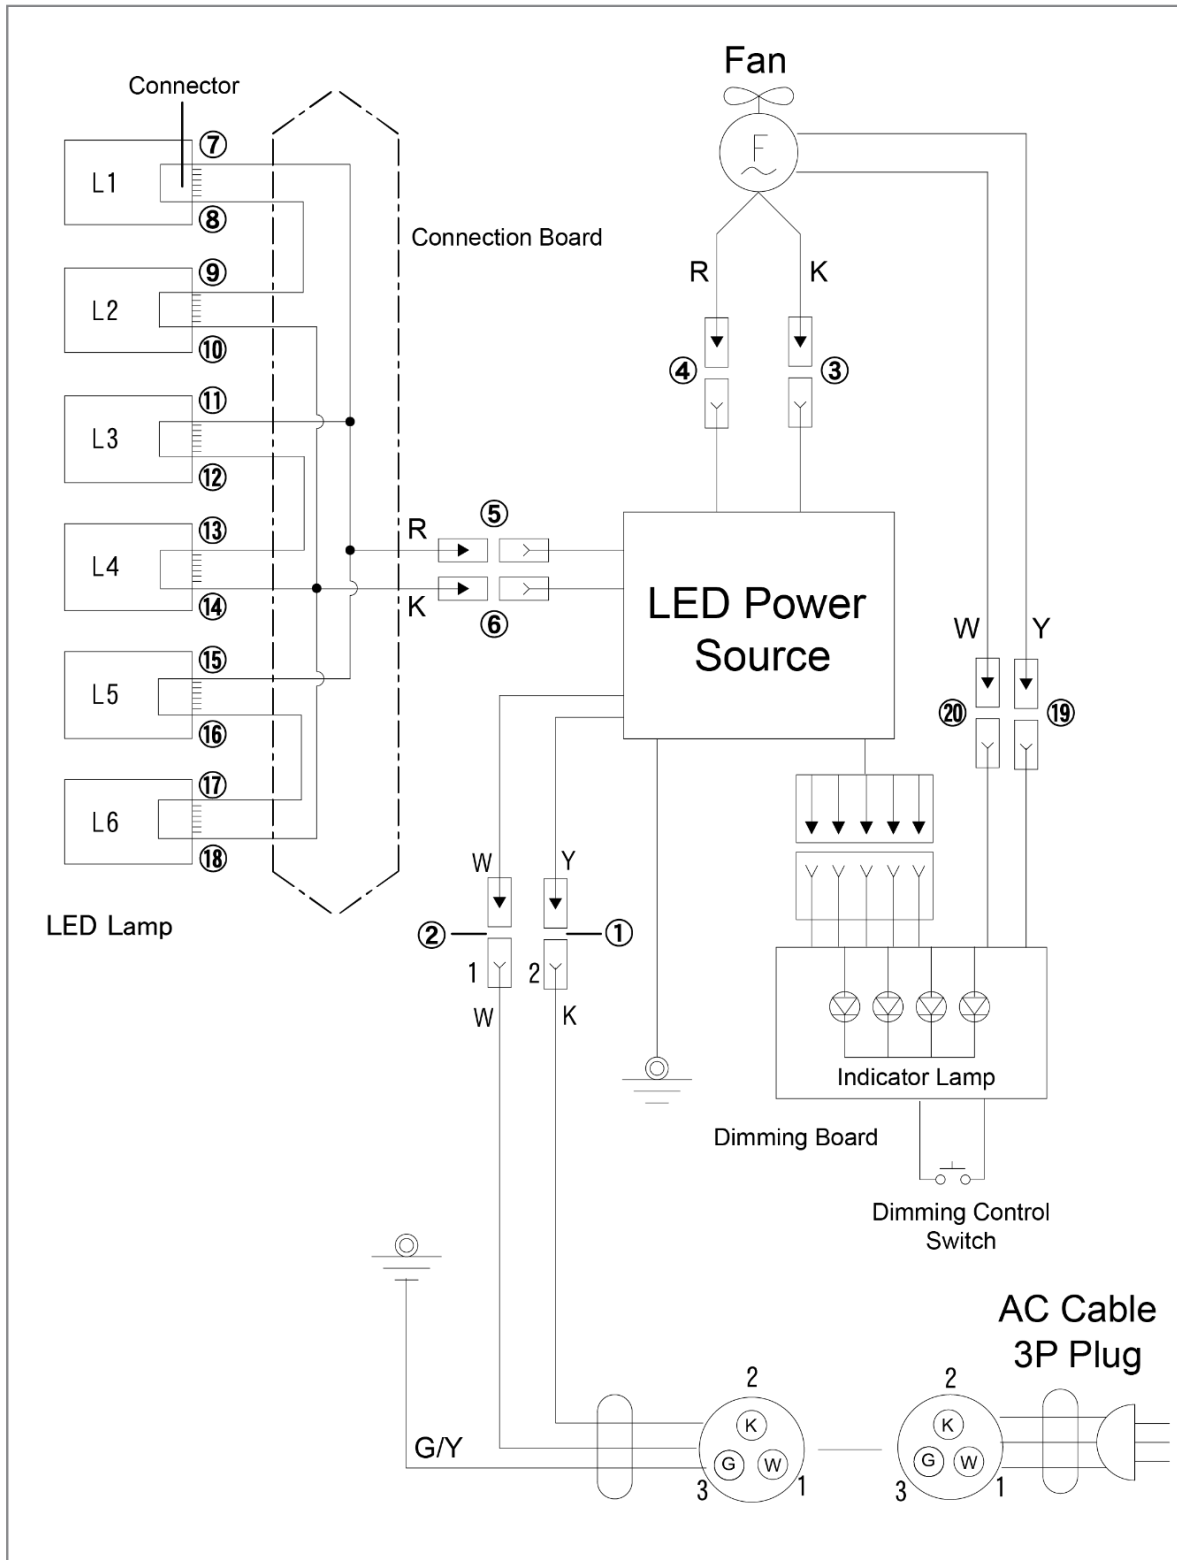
Fan

Connector

⑦
L1
⑧
Connection Board
⑨
L2
⑩
R K
④ ③
⑪
L3
⑫
⑤
⑬ R
L4
⑭ K
⑥
LED Power Source
⑮
L5
⑯
W Y
⑳ ⑲
⑰
L6
⑱

W Y
LED Lamp
② ①
1 2
W K

Indicator Lamp
Dimming Board

Dimming Control Switch

AC Cable
3P Plug

G/Y

2
K
G W
3 1

2
K
G W
3 1